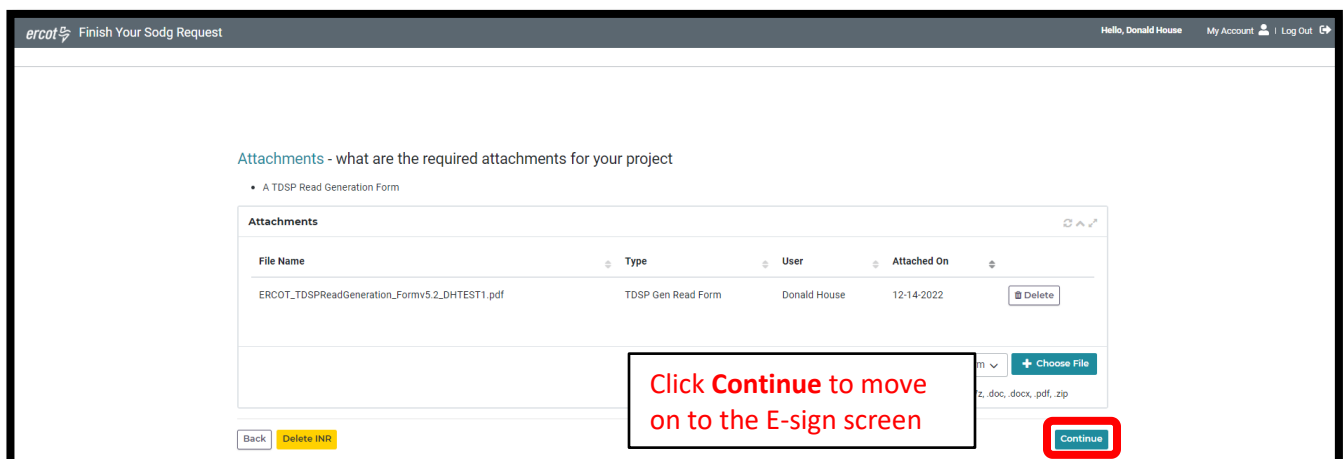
ercot Finish Your Sodg Request

Hello, Donald House My Account | Log Out

Attachments - what are the required attachments for your project

• A TDSP Read Generation Form

Attachments

| File Name | Type | User | Attached On | |
|---|---|---|---|---|
| ERCOT_TDSPReadGeneration_Formv5.2_DHTEST1.pdf | TDSP Gen Read Form | Donald House | 12-14-2022 | Delete |

m + Choose File

z, .doc, .docx, .pdf, .zip

Click **Continue** to move on to the E-sign screen

Back Delete INR

Continue